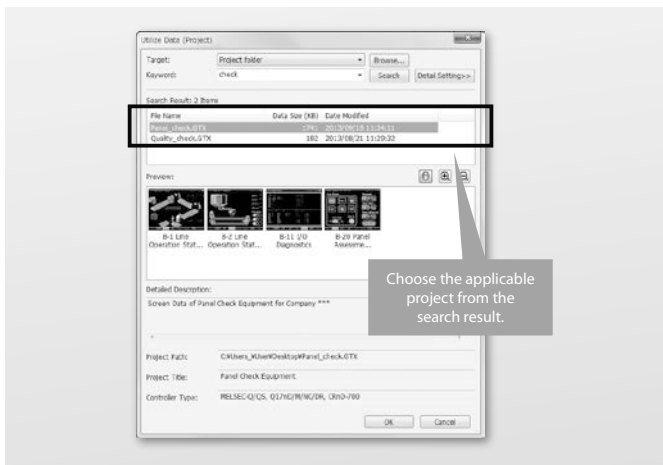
Utilize Data (Project)

Target: Project folder Browse...

Keyword: check Search Detail Setting>>

Search Result: 2 Items

| File Name | Data Size (KB) | Date Modified |
|---|---|---|
| Panel_check.GTX | 174 | 2013/09/10 11:34:31 |
| Quality_check.GTX | 182 | 2013/08/21 11:29:32 |

Preview:

B-1 Line Operation Stat...
B-2 Line Operation Stat...
B-11 I/O Diagnostics
B-20 Panel Assessme...

Detailed Description:

Screen Data of Panel Check Equipment for Company ***

Choose the applicable project from the search result.

Project Path: C:¥Users_¥User¥Desktop¥Panel_check.GTX

Project Title: Panel Check Equipment

Controller Type: MELSEC-Q/QS, Q17nD/M/NC/DR, CRnD-700

OK Cancel